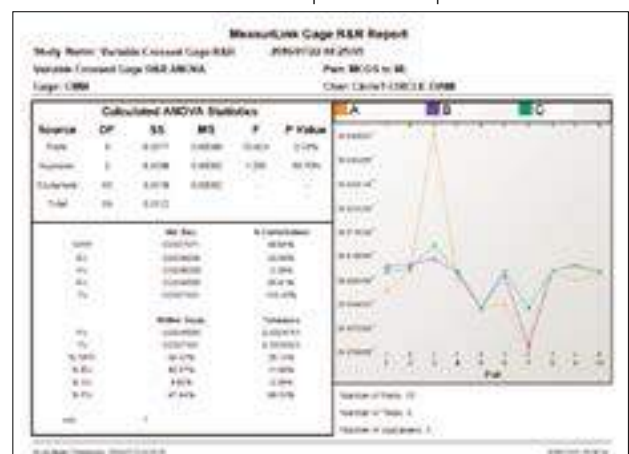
MeasurLink Gage R&R Report

Study Name: Variable Crossed Gage R&R

Variable Crossed Gage R&R ANOVA

Gage: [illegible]

Part: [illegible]

Char: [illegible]

Calculated ANOVA Statistics

| Source | DF | SS | MS | F | P Value |
|---|---|---|---|---|---|
| Parts | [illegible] | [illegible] | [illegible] | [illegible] | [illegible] |
| Appraisers | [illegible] | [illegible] | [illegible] | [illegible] | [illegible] |
| Equipment | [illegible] | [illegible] | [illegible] | | |
| Total | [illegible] | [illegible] | | | |

A B C

Part

Number of Parts: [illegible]

Number of Trials: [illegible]

Number of Appraisers: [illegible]

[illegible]